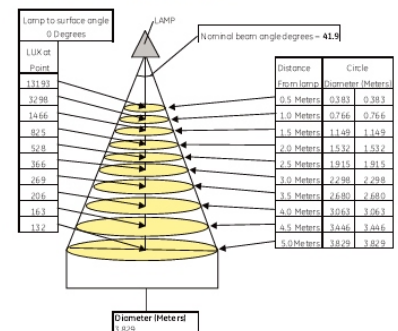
Lamp to surface angle
0 Degrees

LAMP

Nominal beam angle degrees = 41.9

| LUX at Point |
|---|
| 13193 |
| 3298 |
| 1466 |
| 825 |
| 528 |
| 366 |
| 269 |
| 206 |
| 163 |
| 132 |

| Distance From lamp | Circle Diameter (Meters) | |
|---|---|---|
| 0.5 Meters | 0.383 | 0.383 |
| 1.0 Meters | 0.766 | 0.766 |
| 1.5 Meters | 1.149 | 1.149 |
| 2.0 Meters | 1.532 | 1.532 |
| 2.5 Meters | 1.915 | 1.915 |
| 3.0 Meters | 2.298 | 2.298 |
| 3.5 Meters | 2.680 | 2.680 |
| 4.0 Meters | 3.063 | 3.063 |
| 4.5 Meters | 3.446 | 3.446 |
| 5.0 Meters | 3.829 | 3.829 |

Diameter (Meters)
3.829